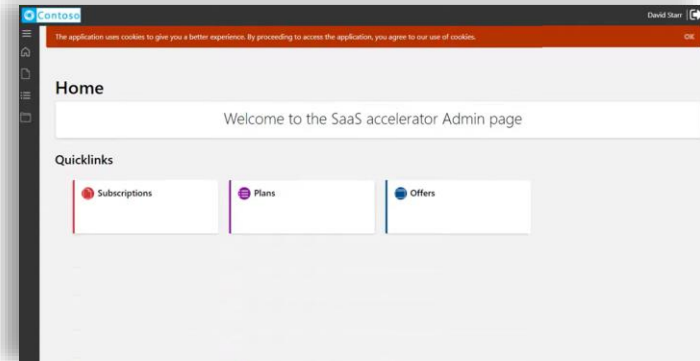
Contoso

David Starr

The application uses cookies to give you a better experience. By proceeding to access the application, you agree to our use of cookies.

OK

Home

Welcome to the SaaS accelerator Admin page

Quicklinks

Subscriptions

Plans

Offers